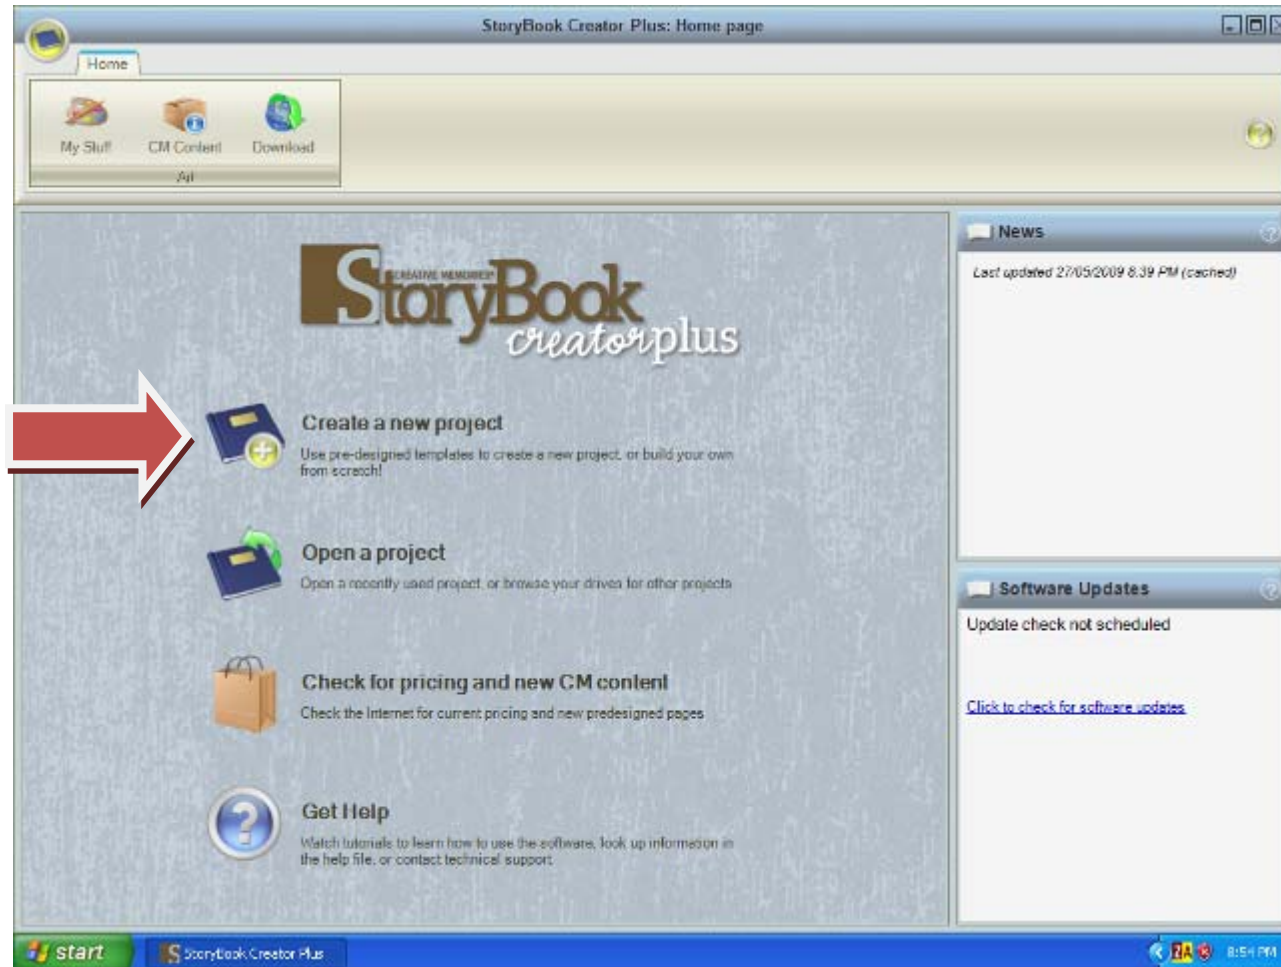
StoryBook Creator Plus: Home page

Home

My Stuff
CM Content
Download
All

CREATIVE MEMORIES
StoryBook
creatorplus

Create a new project
Use pre-designed templates to create a new project, or build your own from scratch!

Open a project
Open a recently used project, or browse your drives for other projects

Check for pricing and new CM content
Check the Internet for current pricing and new predesigned pages

Get Help
Watch tutorials to learn how to use the software, look up information in the help file, or contact technical support

News
Last updated 27/05/2009 8:39 PM (cached)

Software Updates
Update check not scheduled

Click to check for software updates

start
StoryBook Creator Plus
8:54 PM